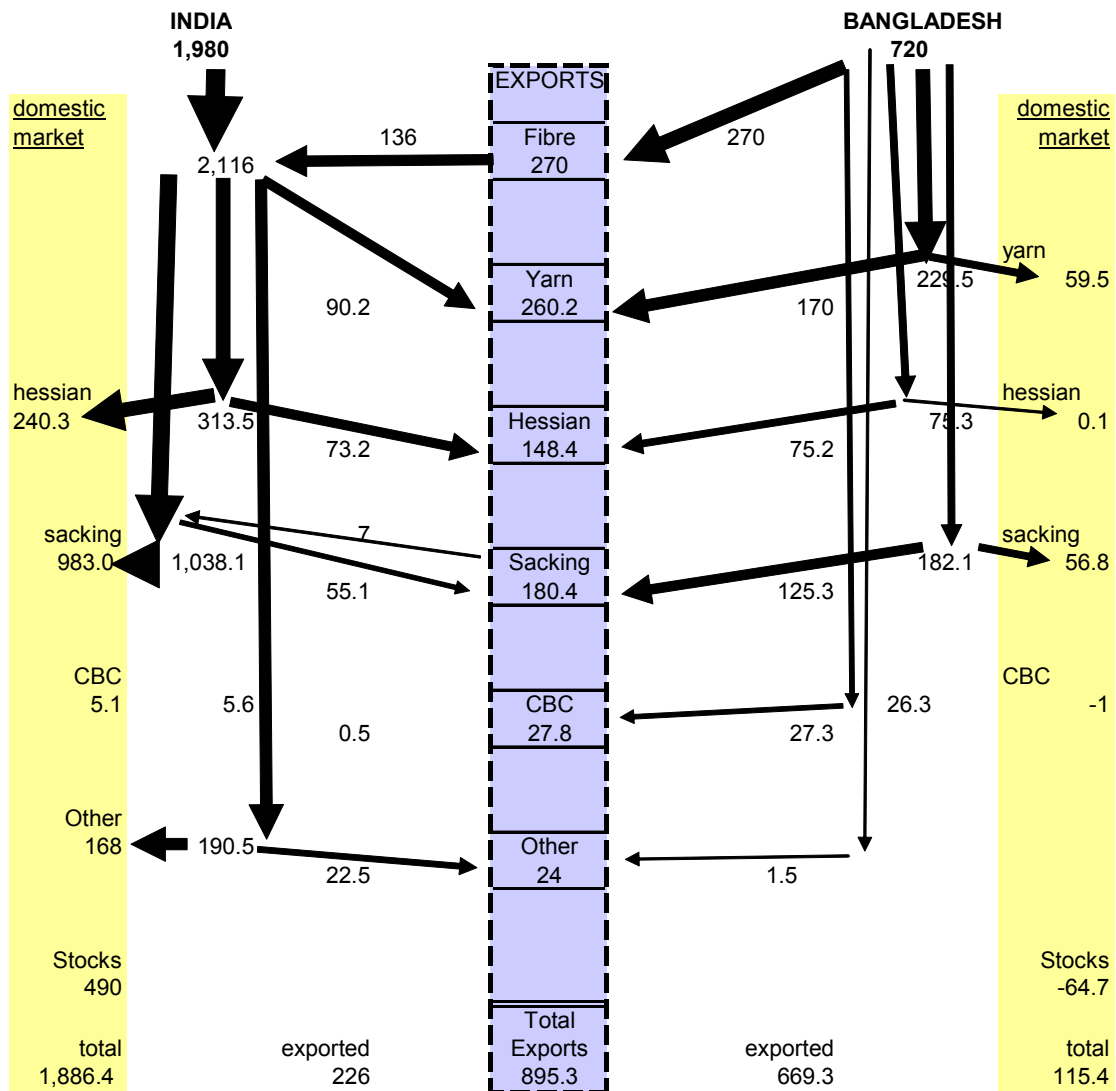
INDIA
1,980

BANGLADESH
720

EXPORTS

domestic market

domestic market

136

Fibre
270

270

2,116

yarn
229.5
59.5

90.2

Yarn
260.2

170

hessian
240.3

313.5

73.2

Hessian
148.4

75.2

hessian
75.3
0.1

7

sacking
983.0

1,038.1

55.1

Sacking
180.4

125.3

sacking
182.1
56.8

CBC
5.1

5.6

0.5

CBC
27.8

27.3

26.3

CBC
-1

Other
168

190.5

22.5

Other
24

1.5

Stocks
490

Stocks
-64.7

total
1,886.4

exported
226

Total Exports
895.3

exported
669.3

total
115.4